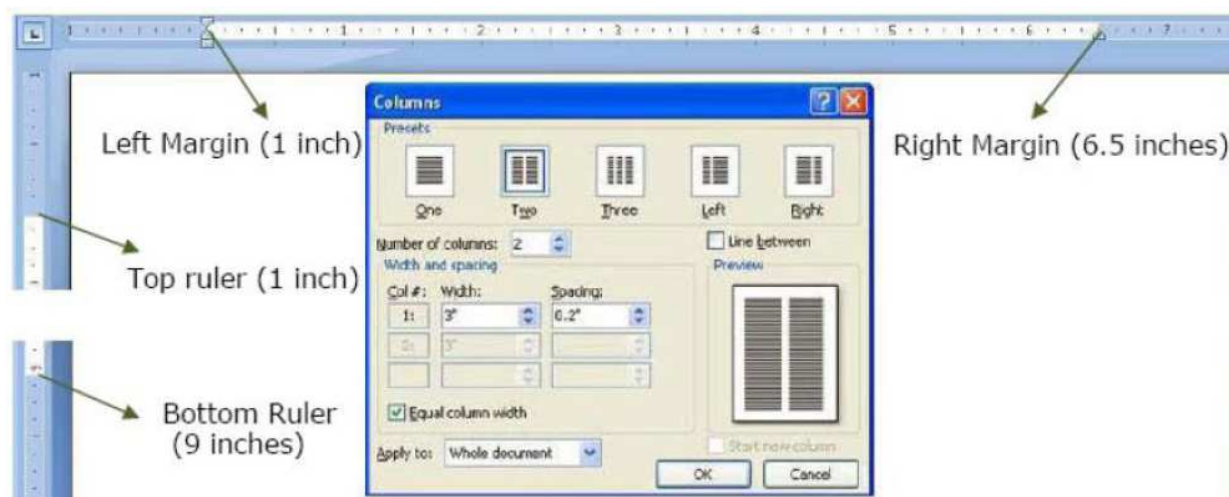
1 2 3 4 5 6 7

Left Margin (1 inch)

Right Margin (6.5 inches)

Top ruler (1 inch)

Bottom Ruler (9 inches)

Columns

Presets

One Two Three Left Right

Number of columns: 2

Line between

Width and spacing

Preview

Col #: Width: Spacing:

1: 3" 0.2"

2: 3"

Equal column width

Start new column

Apply to: Whole document

OK Cancel